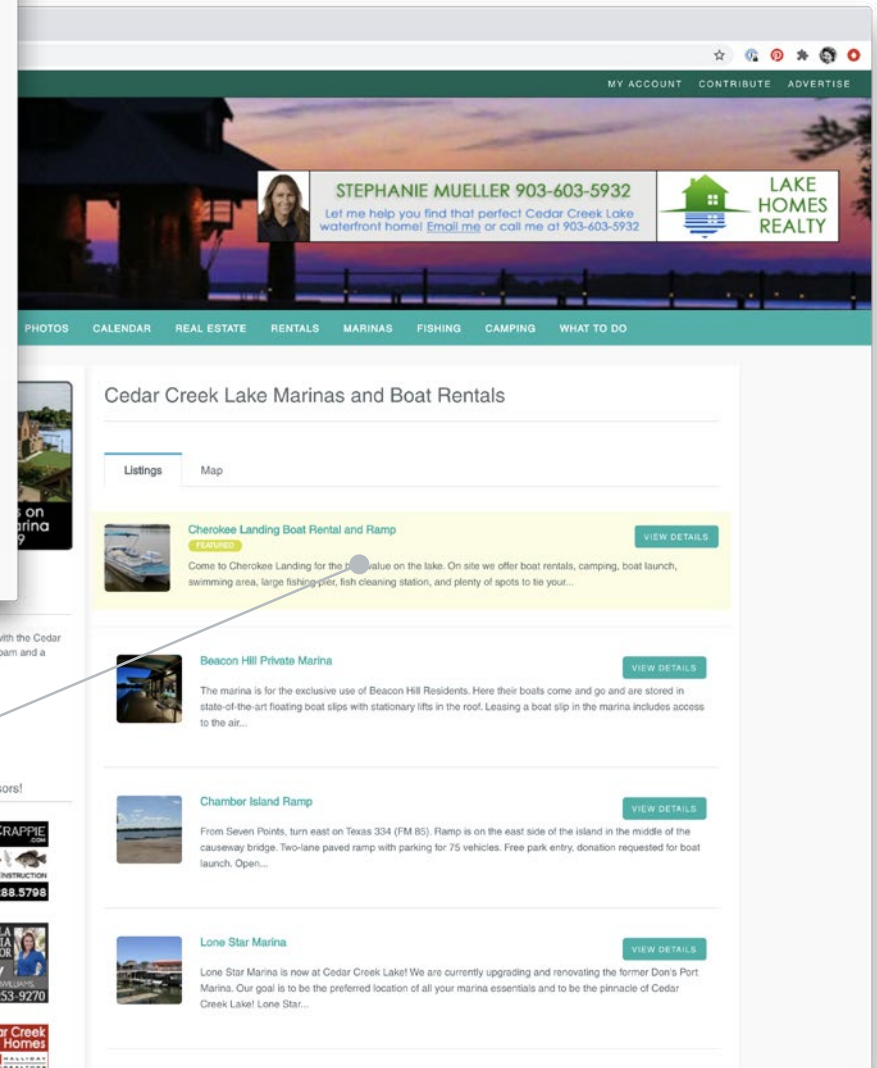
MY ACCOUNT CONTRIBUTE ADVERTISE

STEPHANIE MUELLER 903-603-5932
Let me help you find that perfect Cedar Creek Lake waterfront home! Email me or call me at 903-603-5932

LAKE HOMES REALTY

PHOTOS CALENDAR REAL ESTATE RENTALS MARINAS FISHING CAMPING WHAT TO DO

s on
arina
9

with the Cedar
oam and a

sors!

CRAPPIE
.COM
INSTRUCTION
88.5798

LA
IA
OR
WILLIAMS
53-9270

ar Creek
Homes

Cedar Creek Lake Marinas and Boat Rentals

Listings Map

Cherokee Landing Boat Rental and Ramp
FEATURED
Come to Cherokee Landing for the b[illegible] value on the lake. On site we offer boat rentals, camping, boat launch, swimming area, large fishing pier, fish cleaning station, and plenty of spots to tie your...
VIEW DETAILS

Beacon Hill Private Marina
The marina is for the exclusive use of Beacon Hill Residents. Here their boats come and go and are stored in state-of-the-art floating boat slips with stationary lifts in the roof. Leasing a boat slip in the marina includes access to the air...
VIEW DETAILS

Chamber Island Ramp
From Seven Points, turn east on Texas 334 (FM 85). Ramp is on the east side of the island in the middle of the causeway bridge. Two-lane paved ramp with parking for 75 vehicles. Free park entry, donation requested for boat launch. Open...
VIEW DETAILS

Lone Star Marina
Lone Star Marina is now at Cedar Creek Lake! We are currently upgrading and renovating the former Don's Port Marina. Our goal is to be the preferred location of all your marina essentials and to be the pinnacle of Cedar Creek Lake! Lone Star...
VIEW DETAILS